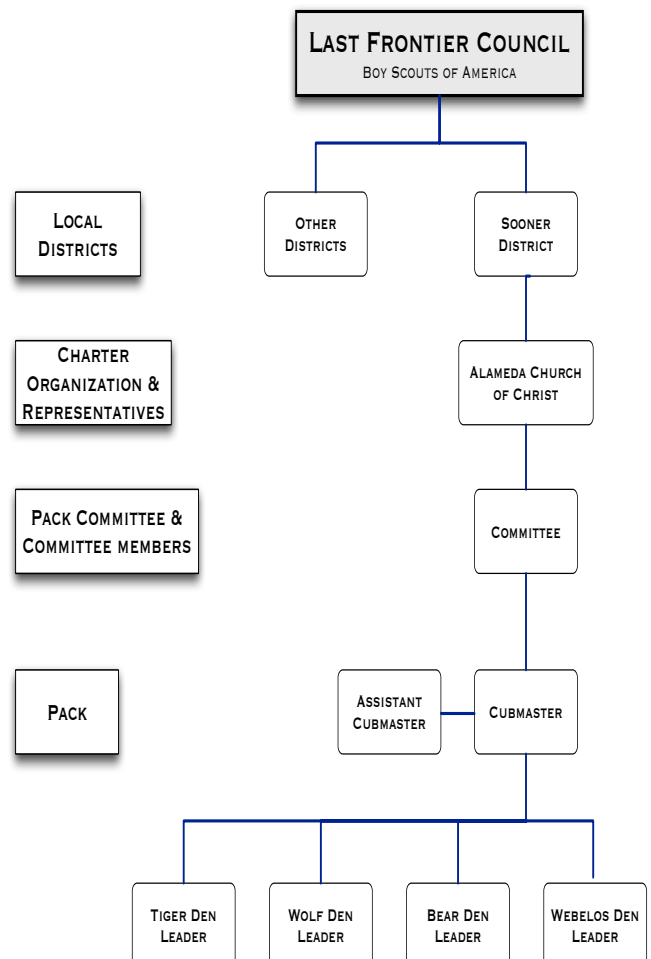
LAST FRONTIER COUNCIL
BOY SCOUTS OF AMERICA

LOCAL DISTRICTS

OTHER DISTRICTS

SOONER DISTRICT

CHARTER ORGANIZATION & REPRESENTATIVES

ALAMEDA CHURCH OF CHRIST

PACK COMMITTEE & COMMITTEE MEMBERS

COMMITTEE

PACK

ASSISTANT CUBMASTER

CUBMASTER

TIGER DEN LEADER

WOLF DEN LEADER

BEAR DEN LEADER

WEBELOS DEN LEADER